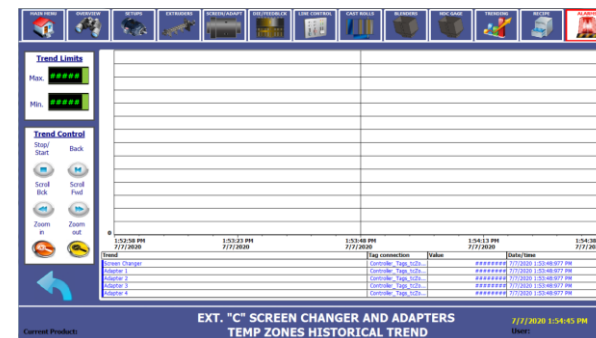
MAIN MENU OVERVIEW SETUPS EXTRUDERS SCREEN/ADAPT DIE/FEEDBLCK LINE CONTROL CAST ROLLS BLENDERS NDC GAGE TRENDING RECIPE ALARM

Trend Limits
Max. #####
Min. #####

Trend Control
Stop/Start Back
Scroll Bck Scroll Fwd
Zoom in Zoom out

0
1:52:58 PM 7/7/2020
1:53:23 PM 7/7/2020
1:53:48 PM 7/7/2020
1:54:13 PM 7/7/2020
1:54:38 7/7/2020

| Trend | Tag connection | Value | Date/time |
|---|---|---|---|
| Screen Changer | Controller_Tags_tcZo... | ######## | 7/7/2020 1:53:48:977 PM |
| Adapter 1 | Controller_Tags_tcZo... | ######## | 7/7/2020 1:53:48:977 PM |
| Adapter 2 | Controller_Tags_tcZo... | ######## | 7/7/2020 1:53:48:977 PM |
| Adapter 3 | Controller_Tags_tcZo... | ######## | 7/7/2020 1:53:48:977 PM |
| Adapter 4 | Controller_Tags_tcZo... | ######## | 7/7/2020 1:53:48:977 PM |

Current Product:
EXT. "C" SCREEN CHANGER AND ADAPTERS
TEMP ZONES HISTORICAL TREND
7/7/2020 1:54:45 PM
User: